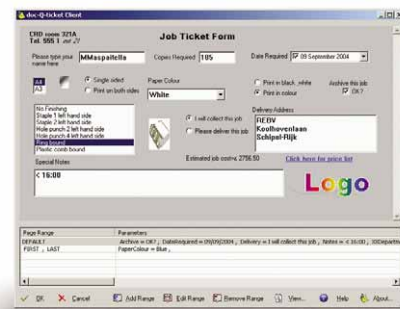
doc-Q-ticket Client

CRD room 321A
Tel. 555 1 ext 27

Job Ticket Form

Please type your name here
MMaspaitella

Copies Required 105

Date Required 09 September 2004

A4
A3

Single sided
Print on both sides

Paper Colour
White

Print in black, white
Print in colour

Archive this job
OK?

No Finishing
Staple 1 left hand side
Staple 2 left hand side
Hole punch 2 left hand side
Hole punch 4 left hand side
Ring bound
Plastic comb bound

I will collect this job
Please deliver this job

Delivery Address
REBV
Koolhovenlaan
Schipol-Rijk

Special Notes
< 16:00

Estimated job cost = 2756.50

Click here for price list

Logo

| Page Range | Parameters |
|---|---|
| DEFAULT | Archive = OK?, DateRequired = 09/09/2004, Delivery = I will collect this job, Notes = < 16:00, IDDepartm |
| FIRST , LAST | PaperColour = Blue, |

OK   Cancel   Add Range   Edit Range   Remove Range   View...   Help   About...